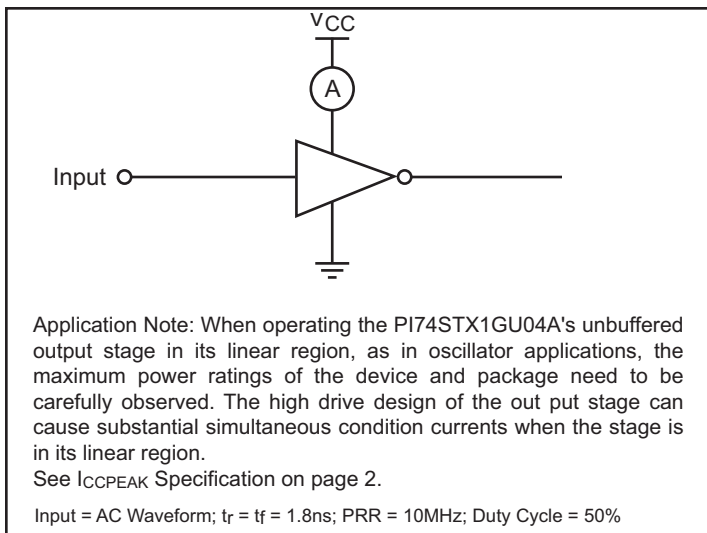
$V_{CC}$

A

Input

Application Note: When operating the PI74STX1GU04A's unbuffered output stage in its linear region, as in oscillator applications, the maximum power ratings of the device and package need to be carefully observed. The high drive design of the out put stage can cause substantial simultaneous condition currents when the stage is in its linear region.
See $I_{CCPEAK}$ Specification on page 2.

Input = AC Waveform; $t_r = t_f = 1.8ns$; PRR = 10MHz; Duty Cycle = 50%